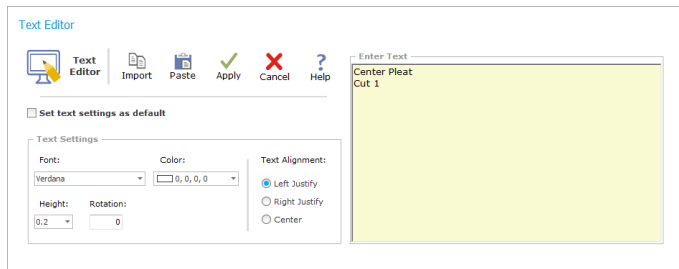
Text Editor

Text Editor

Import

Paste

Apply

Cancel

Help

Set text settings as default

Text Settings

Font:

Verdana

Color:

0, 0, 0, 0

Text Alignment:

Left Justify

Right Justify

Center

Height:

0.2

Rotation:

0

Enter Text

Center Pleat
Cut 1